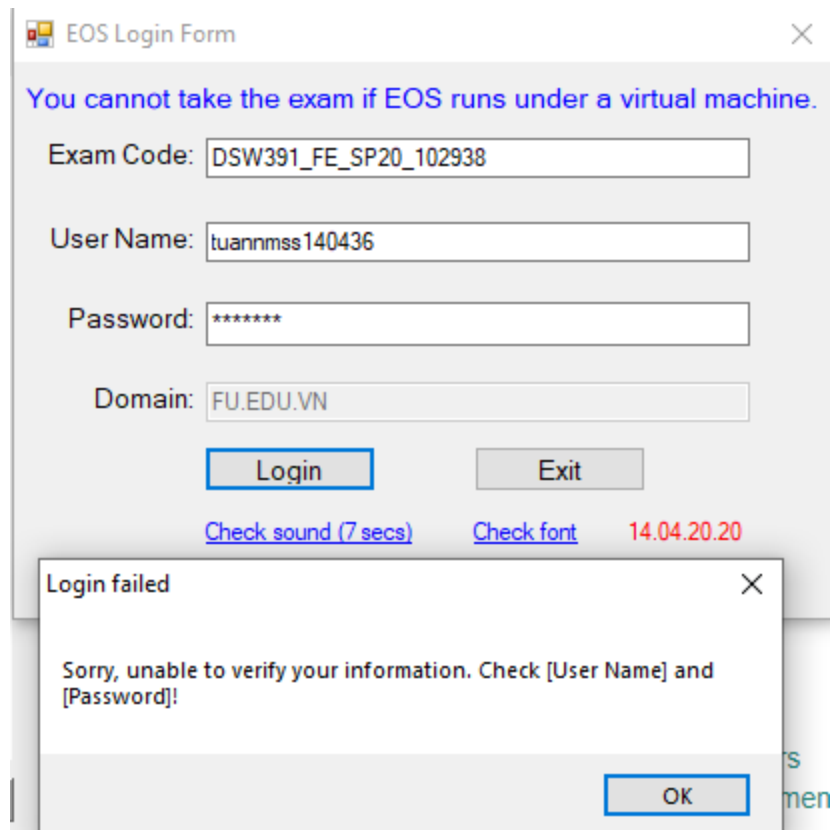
EOS Login Form

You cannot take the exam if EOS runs under a virtual machine.

Exam Code: DSW391_FE_SP20_102938

User Name: tuannmss140436

Password: *******

Domain: FU.EDU.VN

Login

Exit

Check sound (7 secs)

Check font

14.04.20.20

Login failed

Sorry, unable to verify your information. Check [User Name] and [Password]!

OK

rs

men